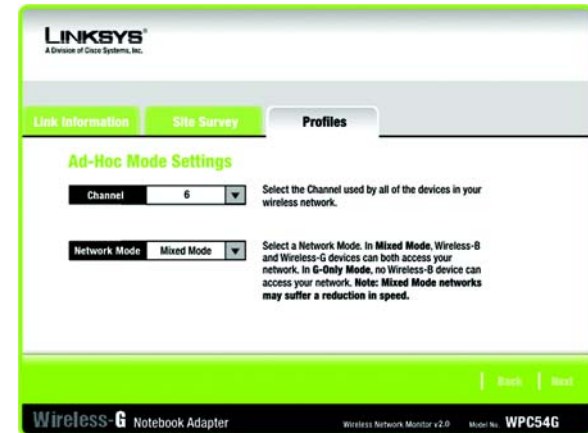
LINKSYS®
A Division of Cisco Systems, Inc.

Link Information
Site Survey
Profiles

Ad-Hoc Mode Settings

Channel 6

Select the Channel used by all of the devices in your wireless network.

Network Mode Mixed Mode

Select a Network Mode. In Mixed Mode, Wireless-B and Wireless-G devices can both access your network. In G-Only Mode, no Wireless-B device can access your network. Note: Mixed Mode networks may suffer a reduction in speed.

Back
Next

Wireless-G Notebook Adapter
Wireless Network Monitor v2.0
Model No. WPC54G